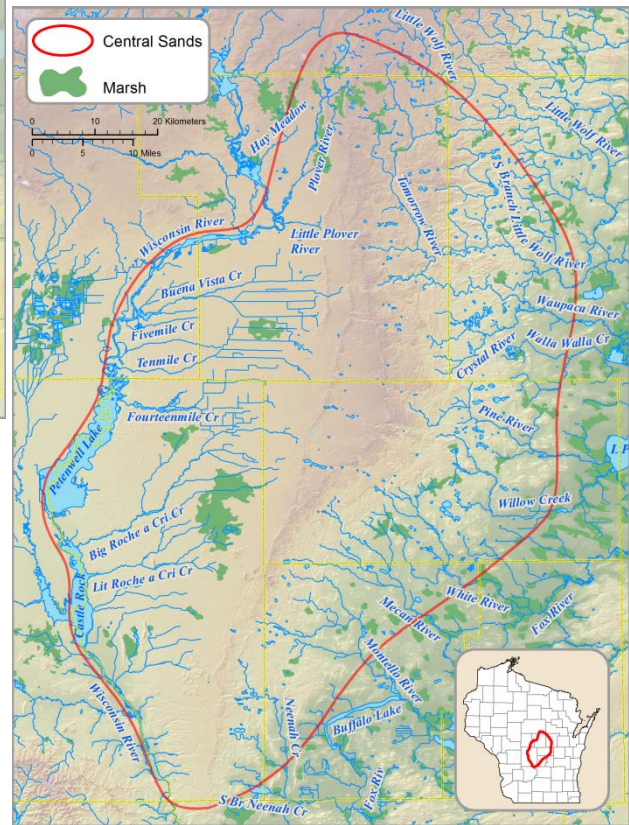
Central Sands

Marsh

0 10 20 Kilometers

0 5 10 Miles

Little Wolf River

Little Wolf River

Hay Meadow

Plover River

Tomorrow River

S Branch Little Wolf River

Wisconsin River

Little Plover River

Buena Vista Cr

Fivemile Cr

Tenmile Cr

Waupaca River

Walla Walla Cr

Crystal River

Fourteenmile Cr

Petenwell Lake

Pine River

L P

Willow Creek

Big Roche a Cri Cr

Lit Roche a Cri Cr

Castle Rock

White River

Mecan River

Fox River

Montello River

Wisconsin River

Neenah Cr

Buffalo Lake

Fox Riv

S Br Neenah Cr